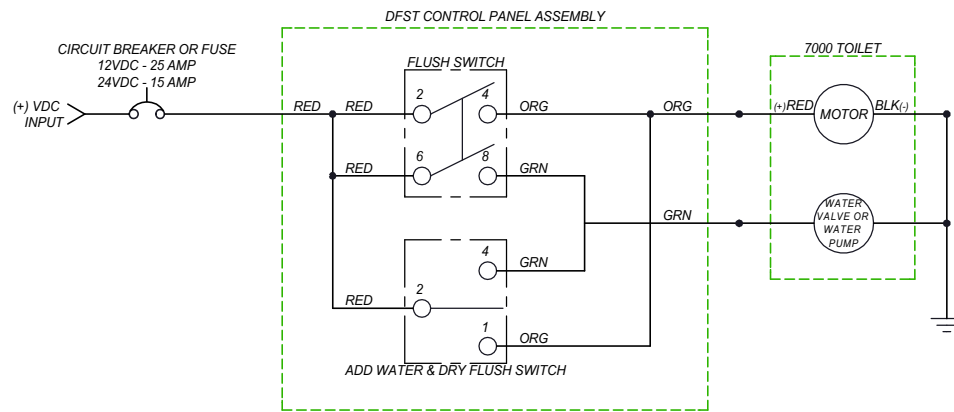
DFST CONTROL PANEL ASSEMBLY

CIRCUIT BREAKER OR FUSE
12VDC - 25 AMP
24VDC - 15 AMP

(+) VDC
INPUT

FLUSH SWITCH

RED
RED
2
4
ORG
ORG
RED
6
8
GRN
GRN
4
GRN
RED
2
1
ORG

ADD WATER & DRY FLUSH SWITCH

7000 TOILET

(+)RED
MOTOR
BLK(-)

WATER
VALVE OR
WATER
PUMP